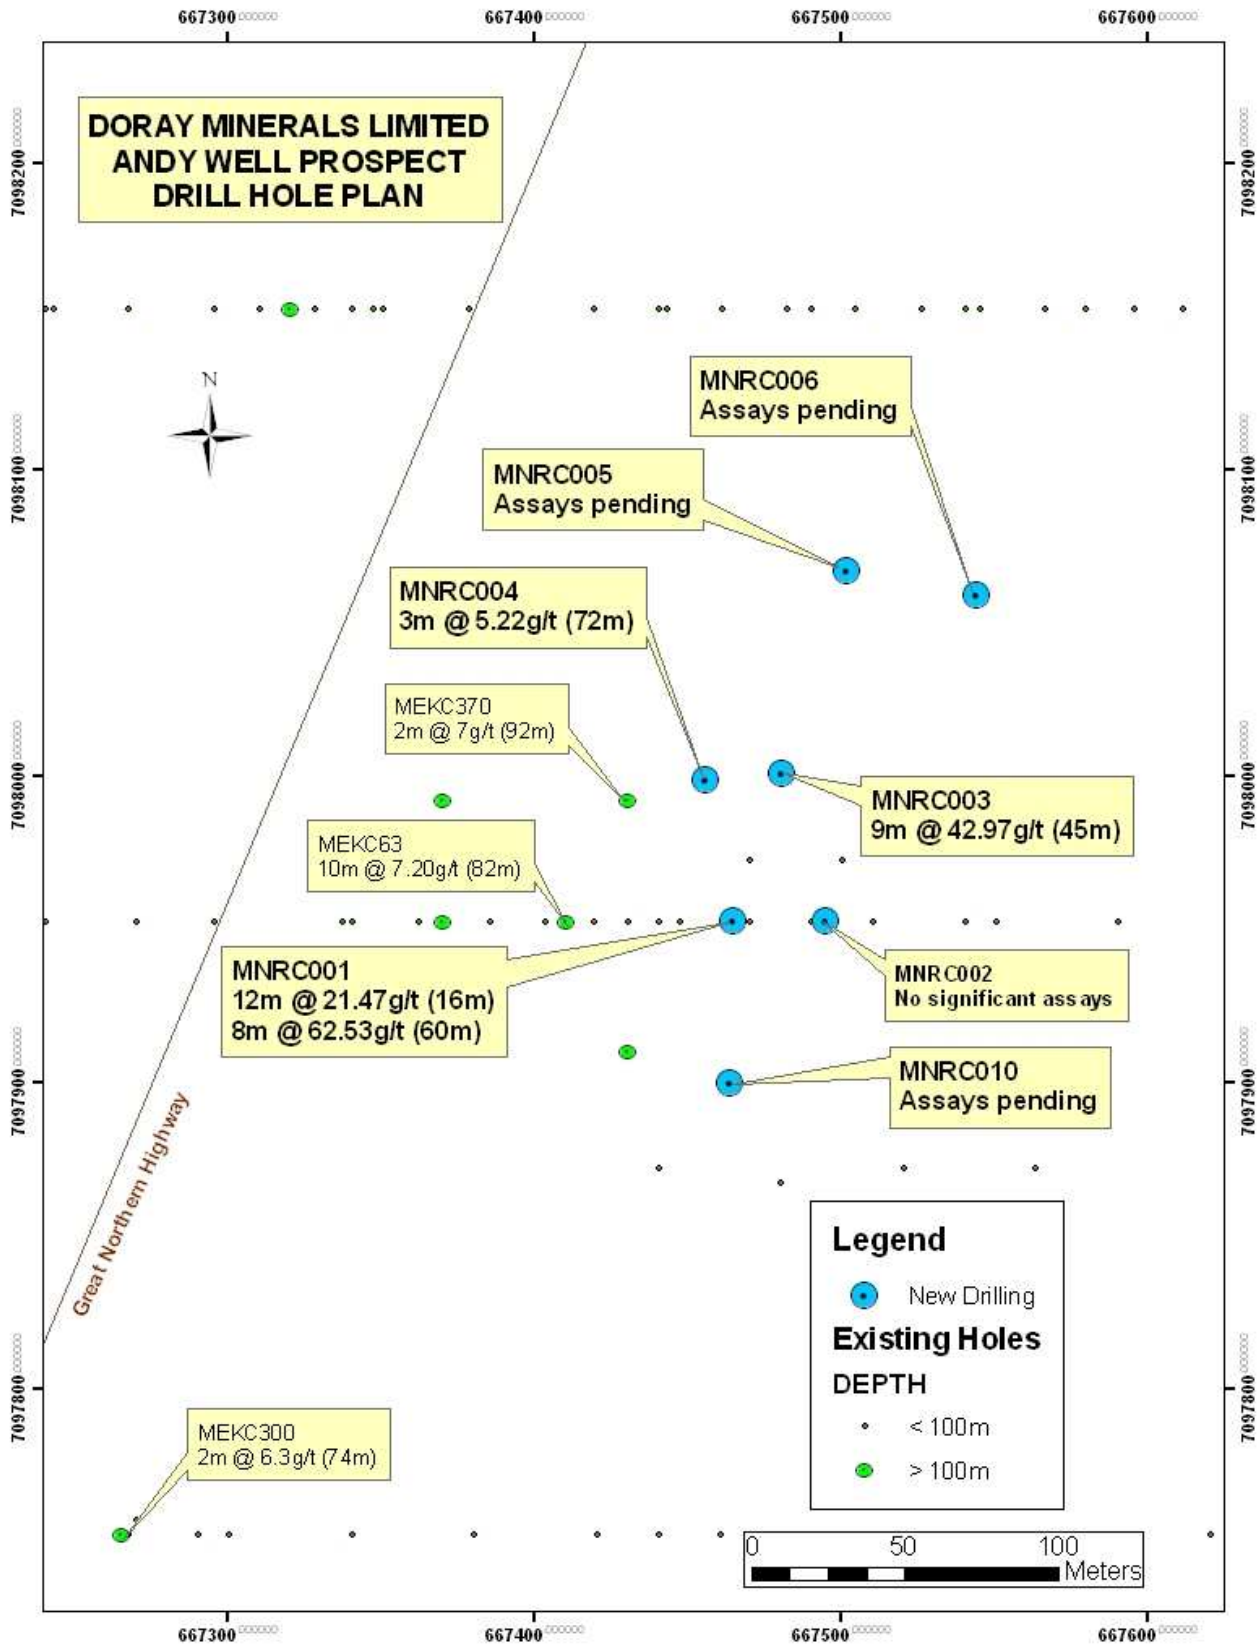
667300 667400 667500 667600

DORAY MINERALS LIMITED
ANDY WELL PROSPECT
DRILL HOLE PLAN

7098200
7098100
7098000
7097900
7097800

7098200
7098100
7098000
7097900
7097800

N

MNRC006
Assays pending

MNRC005
Assays pending

MNRC004
3m @ 5.22g/t (72m)

MEKC370
2m @ 7g/t (92m)

MNRC003
9m @ 42.97g/t (45m)

MEKC63
10m @ 7.20g/t (82m)

MNRC001
12m @ 21.47g/t (16m)
8m @ 62.53g/t (60m)

MNRC002
No significant assays

MNRC010
Assays pending

Great Northern Highway

Legend
New Drilling
Existing Holes
DEPTH
< 100m
> 100m

MEKC300
2m @ 6.3g/t (74m)

0 50 100
Meters

667300 667400 667500 667600